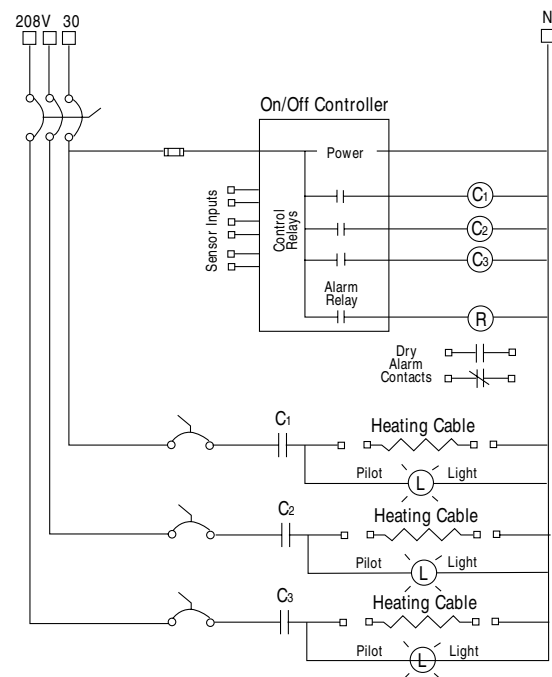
208V 30

N

On/Off Controller

Power

Sensor Inputs

Control Relays

$C_1$

$C_2$

$C_3$

Alarm Relay

R

Dry Alarm Contacts

$C_1$

Heating Cable

Pilot L Light

$C_2$

Heating Cable

Pilot L Light

$C_3$

Heating Cable

Pilot L Light